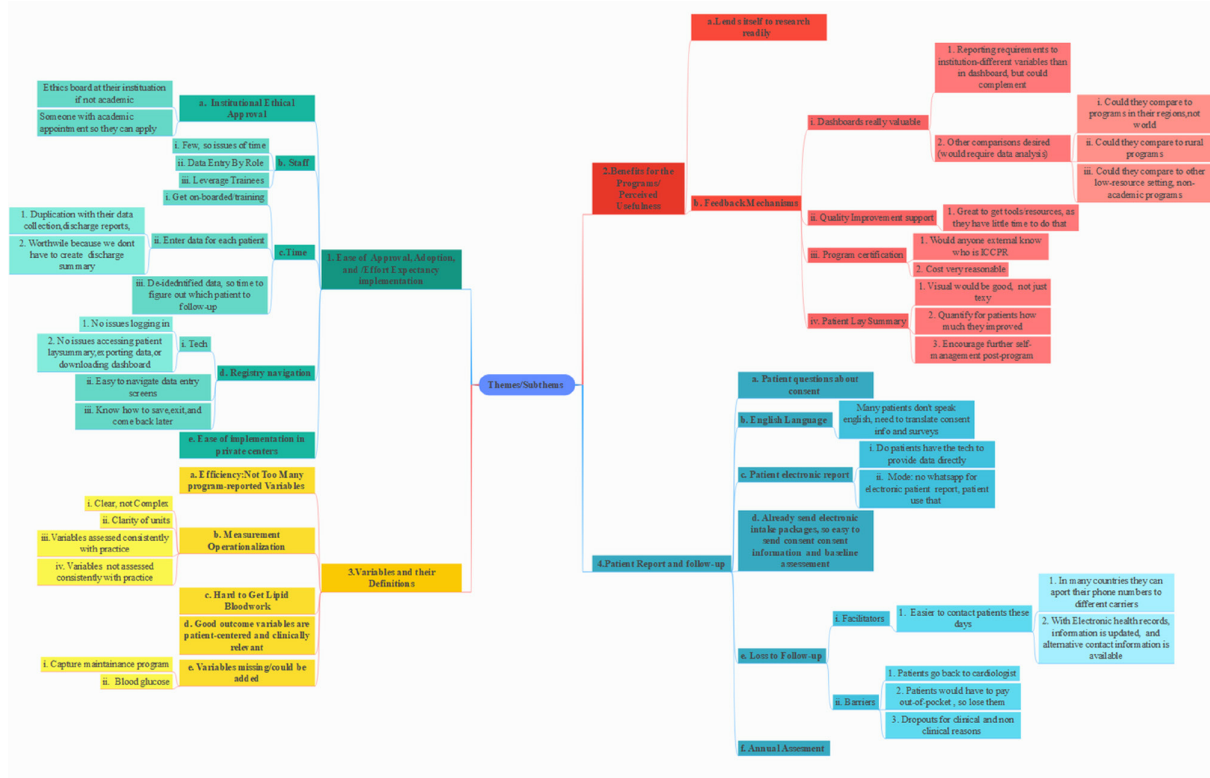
Themes/Subthems

1. Ease of Approval, Adoption, and /Effort Expectancy implementation

a. Institutional Ethical Approval
Ethics board at their institution if not academic
Someone with academic appointment so they can apply

b. Staff
i. Few, so issues of time
ii. Data Entry By Role
iii. Leverage Trainees

c.Time
i. Get on-boarded/training
ii. Enter data for each patient
1. Duplication with their data collection,discharge reports,
2. Worthwile because we dont have to create discharge summary
iii. De-idedntified data, so time to figure out which patient to follow-up

d. Registry navigation
i. Tech
1. No issues logging in
2. No issues accessing patient laysummary,exporting data,or downloading dashboard
ii. Easy to navigate data entry screens
iii. Know how to save,exit,and come back later

e. Ease of implementation in private centers

3.Variables and their Definitions

a. Efficiency:Not Too Many program-reported Variables

b. Measurement Operationalization
i. Clear, not Complex
ii. Clarity of units
iii. Variables assessed consistently with practice
iv. Variables not assessed consistently with practice

c. Hard to Get Lipid Bloodwork

d. Good outcome variables are patient-centered and clinically relevant

e. Variables missing/could be added
i. Capture maintainance program
ii. Blood glucose

2.Benefits for the Programs/ Perceived Usefulness

a.Lends itself to research readily

b. Feedback Mechanisms
i. Dashboards really valuible
1. Reporting requirements to institution-different variables than in dashboard, but could complement
2. Other comparisons desired (would require data analysis)
i. Could they compare to programs in their regions,not world
ii. Could they compare to rural programs
iii. Could they compare to other low-resource setting, non-academic programs
ii. Quality Improvement support
1. Great to get tools/resources, as they have little time to do that
iii. Program certification
1. Would anyone external know who is ICCPR
2. Cost very reasonable
iv. Patient Lay Summary
1. Visual would be good, not just texy
2. Quantify for patients how much they improved
3. Encourage further self-management post-program

4.Patient Report and follow-up

a. Patient questions about consent

b. English Language
Many patients don't speak english, need to translate consent info and surveys

c. Patient electronic report
i. Do patients have the tech to provide data directly
ii. Mode: no whatsapp for electronic patient report, patient use that

d. Already send electronic intake packages, so easy to send consent consent information and baseline assessement

e. Lost to Follow-up
i. Facilitators
1. Easier to contact patients these days
1. In many countries they can aport their phone numbers to different carriers
2. With Electronic health records, information is updated, and alternative contact information is available
ii. Barriers
1. Patients go back to cardiologist
2. Patients would have to pay out-of-pocket , so lose them
3. Dropouts for clinical and non clinical reasons

f. Annual Assement